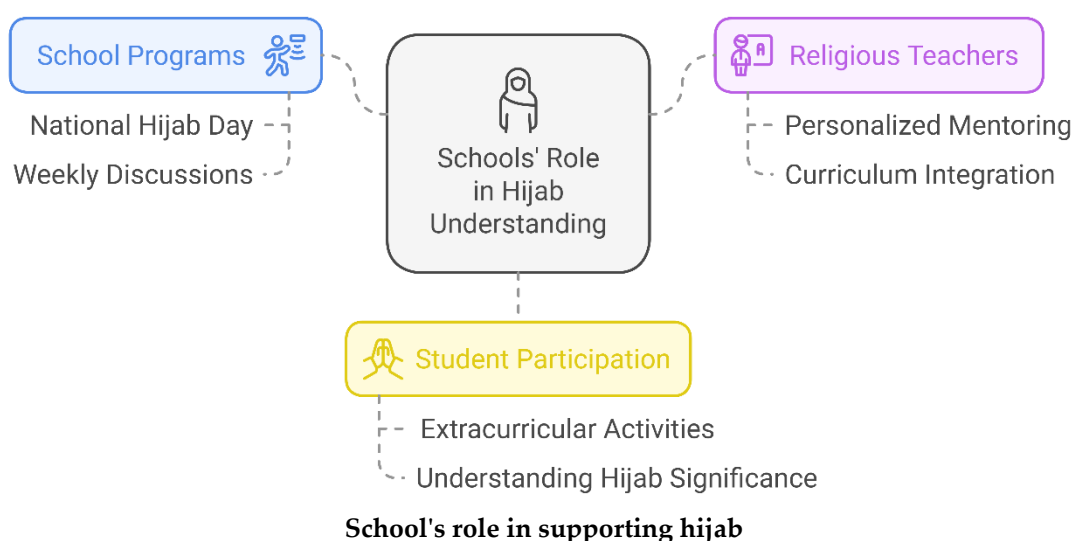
School Programs

National Hijab Day

Weekly Discussions

Schools' Role in Hijab Understanding

Religious Teachers

Personalized Mentoring

Curriculum Integration

Student Participation

Extracurricular Activities

Understanding Hijab Significance

School's role in supporting hijab